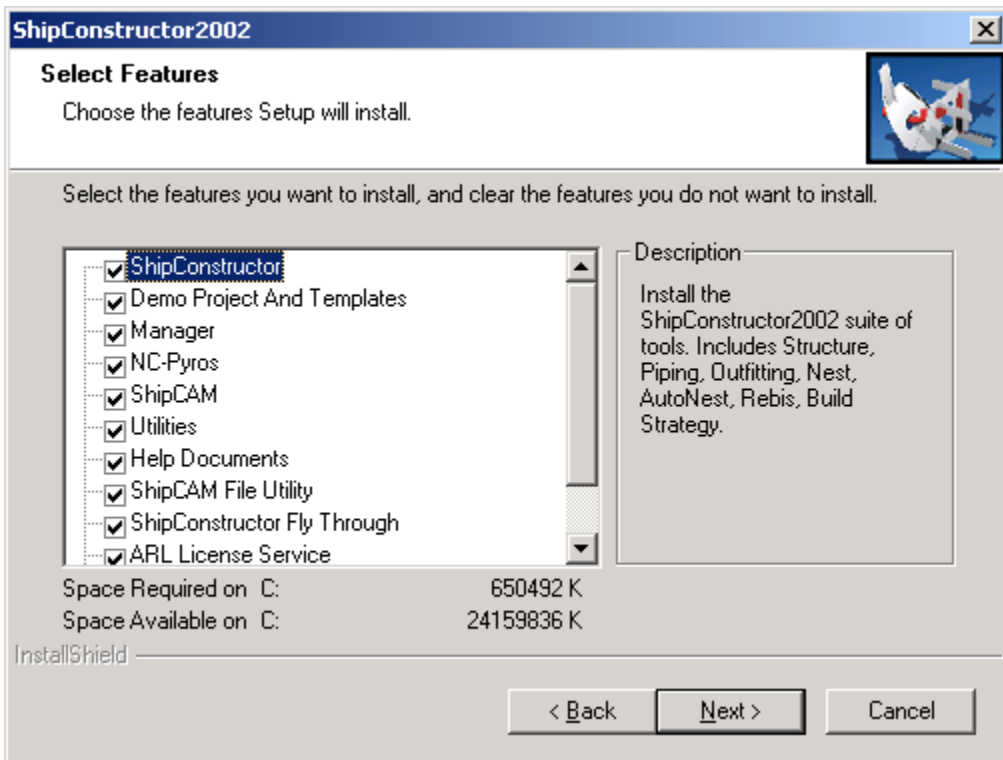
ShipConstructor2002

Select Features

Choose the features Setup will install.

Select the features you want to install, and clear the features you do not want to install.

ShipConstructor
Demo Project And Templates
Manager
NC-Pyros
ShipCAM
Utilities
Help Documents
ShipCAM File Utility
ShipConstructor Fly Through
ARL License Service

Description

Install the ShipConstructor2002 suite of tools. Includes Structure, Piping, Outfitting, Nest, AutoNest, Rebis, Build Strategy.

Space Required on C: 650492 K
Space Available on C: 24159836 K

InstallShield

< Back
Next >
Cancel